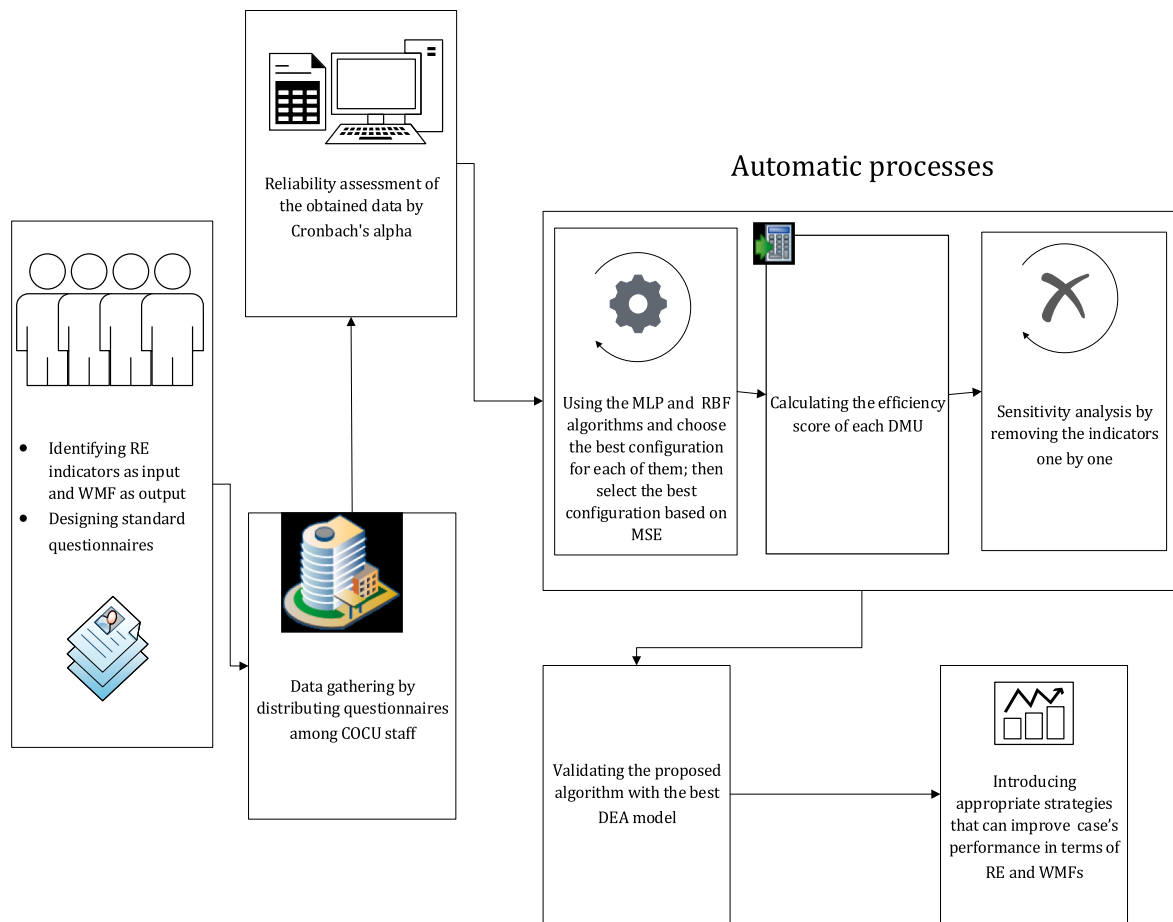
Reliability assessment of the obtained data by Cronbach's alpha

Automatic processes

Identifying RE indicators as input and WMF as output
Designing standard questionnaires

Using the MLP and RBF algorithms and choose the best configuration for each of them; then select the best configuration based on MSE

Calculating the efficiency score of each DMU

Sensitivity analysis by removing the indicators one by one

Data gathering by distributing questionnaires among COCU staff

Validating the proposed algorithm with the best DEA model

Introducing appropriate strategies that can improve case's performance in terms of RE and WMFs